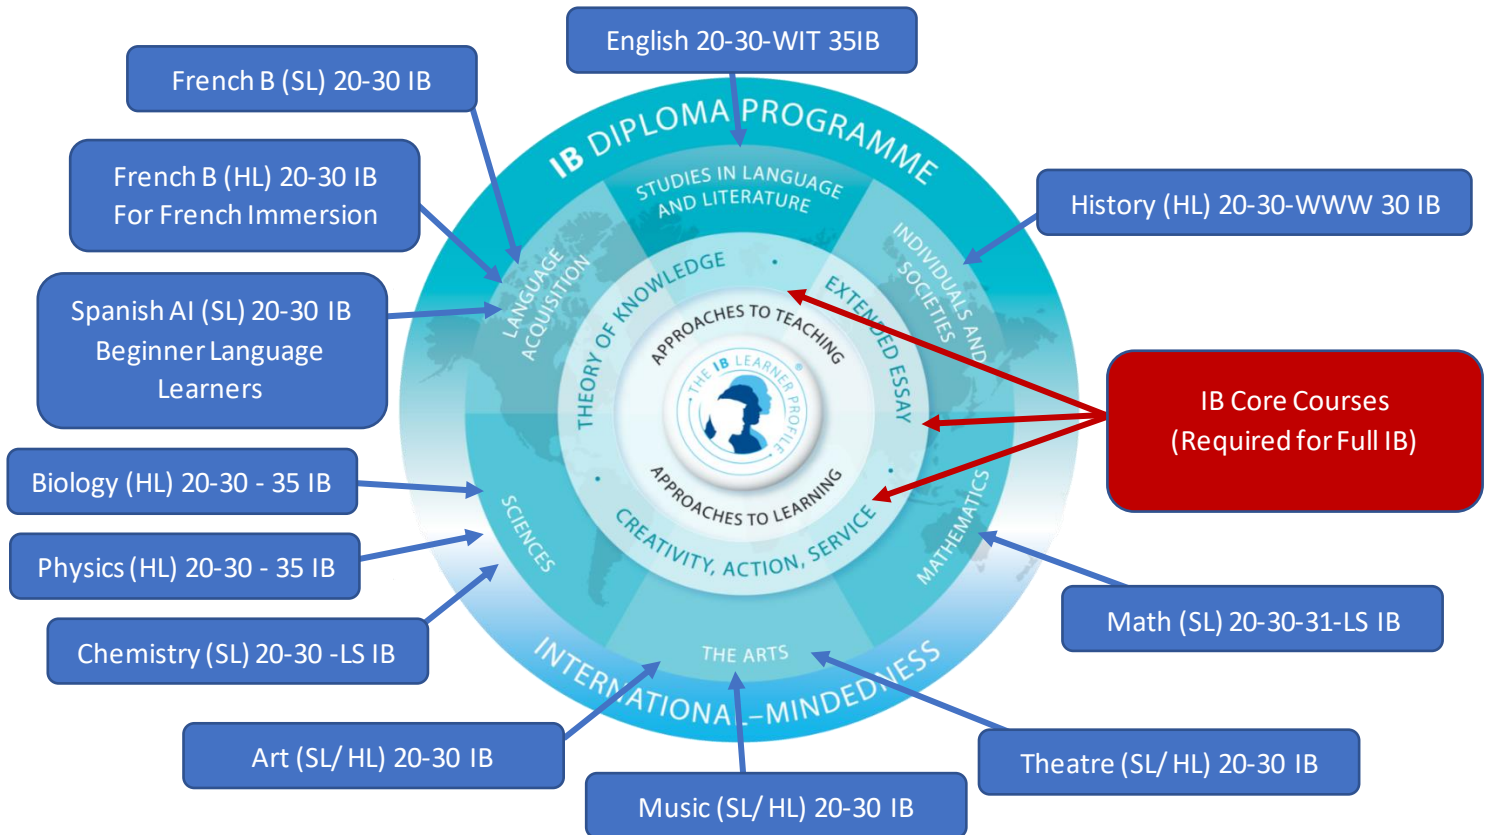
French B (SL) 20-30 IB

English 20-30-WIT 35IB

French B (HL) 20-30 IB
For French Immersion

History (HL) 20-30-WWW 30 IB

Spanish AI (SL) 20-30 IB
Beginner Language
Learners

IB Core Courses
(Required for Full IB)

Biology (HL) 20-30 - 35 IB

Physics (HL) 20-30 - 35 IB

Chemistry (SL) 20-30 -LS IB

Math (SL) 20-30-31-LS IB

Art (SL/ HL) 20-30 IB

Theatre (SL/ HL) 20-30 IB

Music (SL/ HL) 20-30 IB

IB DIPLOMA PROGRAMME

STUDIES IN LANGUAGE AND LITERATURE

LANGUAGE ACQUISITION

INDIVIDUALS AND SOCIETIES

THEORY OF KNOWLEDGE

EXTENDED ESSAY

APPROACHES TO TEACHING

THE IB LEARNER PROFILE

APPROACHES TO LEARNING

CREATIVITY, ACTION, SERVICE

SCIENCES

MATHEMATICS

THE ARTS

INTERNATIONAL-MINDEDNESS